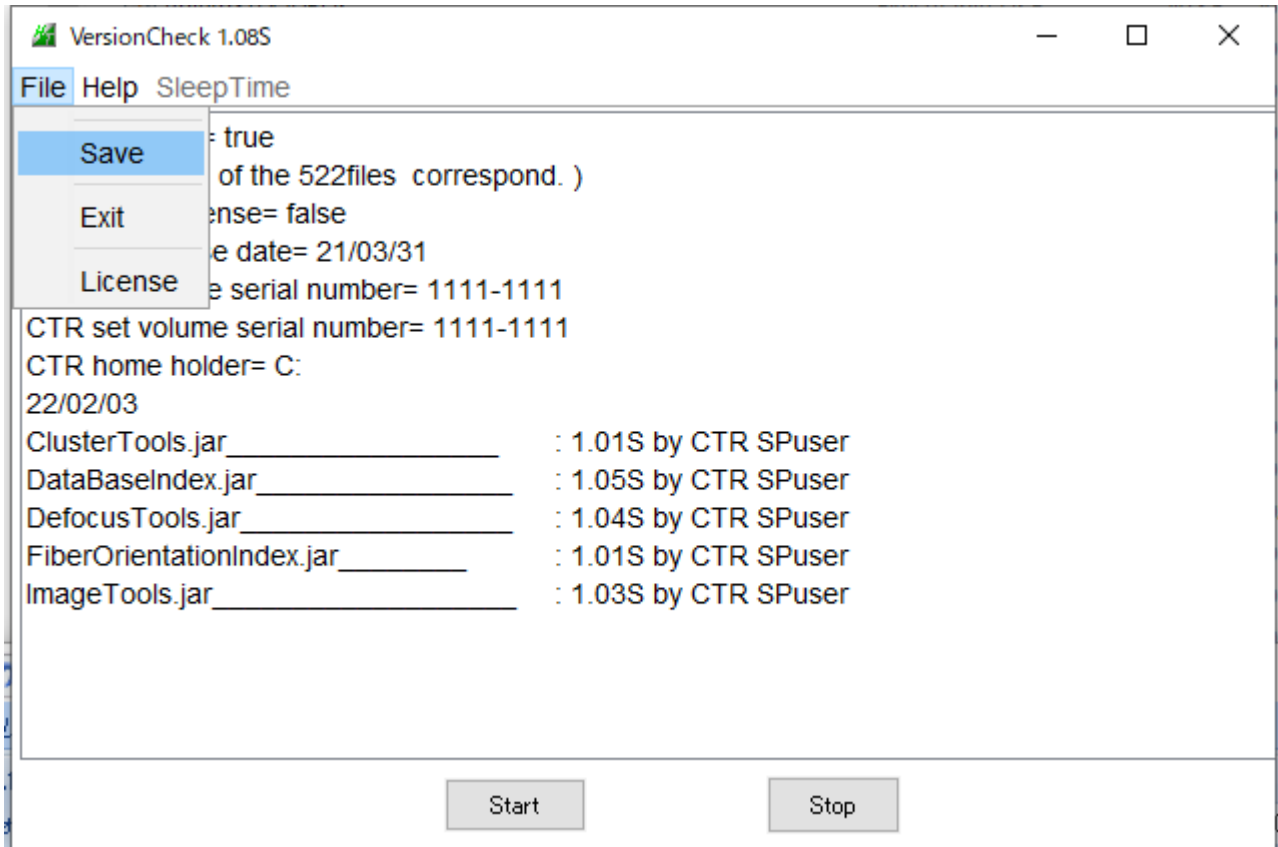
VersionCheck 1.08S

File Help SleepTime

Save

Exit

License

= true
of the 522files correspond. )
ense= false
e date= 21/03/31
e serial number= 1111-1111
CTR set volume serial number= 1111-1111
CTR home holder= C:
22/02/03
ClusterTools.jar__________________ : 1.01S by CTR SPuser
DataBaseIndex.jar_________________ : 1.05S by CTR SPuser
DefocusTools.jar__________________ : 1.04S by CTR SPuser
FiberOrientationIndex.jar________ : 1.01S by CTR SPuser
ImageTools.jar___________________ : 1.03S by CTR SPuser

Start

Stop